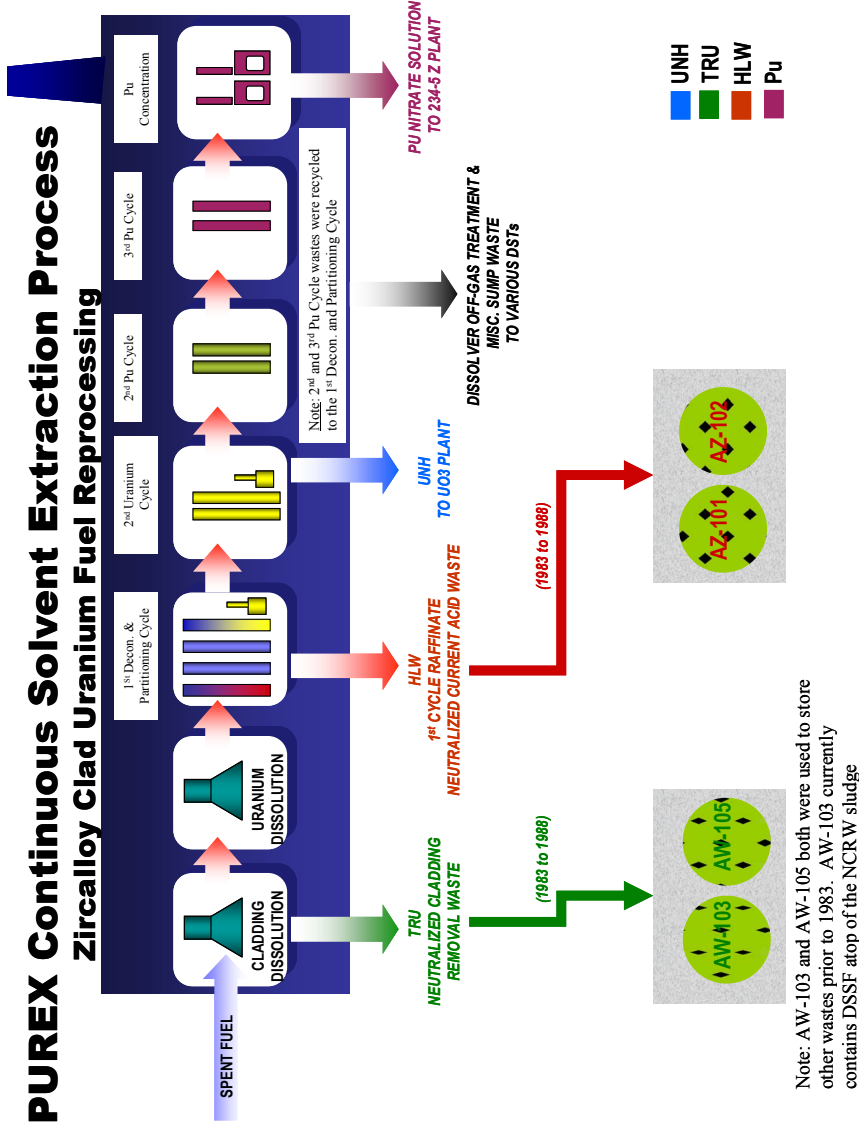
PUREX Continuous Solvent Extraction Process
Zircalloy Clad Uranium Fuel Reprocessing

SPENT FUEL

CLADDING DISSOLUTION

URANIUM DISSOLUTION

1st Decon. & Partitioning Cycle

2nd Uranium Cycle

2nd Pu Cycle

3rd Pu Cycle

Pu Concentration

Note: 2nd and 3rd Pu Cycle wastes were recycled to the 1st Decon. and Partitioning Cycle

TRU
NEUTRALIZED CLADDING REMOVAL WASTE

HLW
1st CYCLE RAFFINATE
NEUTRALIZED CURRENT ACID WASTE

UNH
TO UO3 PLANT

DISSOLVER OFF-GAS TREATMENT & MISC. SUMP WASTE TO VARIOUS DSTs

PU NITRATE SOLUTION TO 234-5 Z PLANT

(1983 to 1988)

(1983 to 1988)

AW-103

AW-105

AZ-101

AZ-102

UNH
TRU
HLW
Pu

Note: AW-103 and AW-105 both were used to store other wastes prior to 1983. AW-103 currently contains DSSF atop of the NCRW sludge